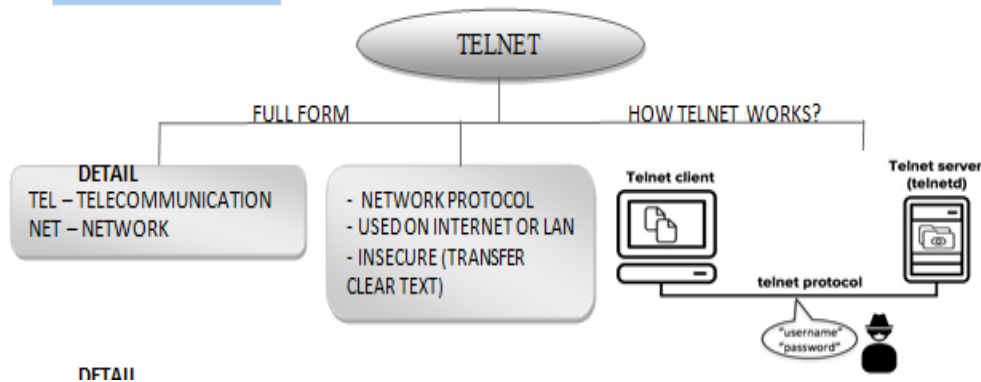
TELNET

FULL FORM

HOW TELNET WORKS?

DETAIL

TEL – TELECOMMUNICATION
NET – NETWORK

- NETWORK PROTOCOL
- USED ON INTERNET OR LAN
- INSECURE (TRANSFER CLEAR TEXT)

Telnet client

Telnet server (telnetd)

telnet protocol

"username"
"password"

DETAIL